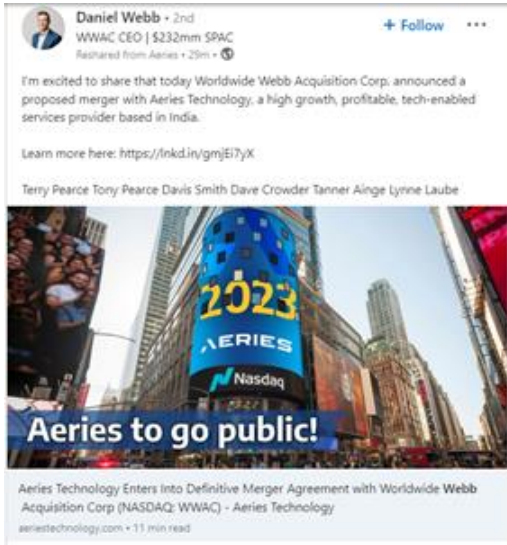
Daniel Webb • 2nd
WWAC CEO | $232mm SPAC
Reshared from Aeries • 29m •

+ Follow ···

I'm excited to share that today Worldwide Webb Acquisition Corp. announced a proposed merger with Aeries Technology, a high growth, profitable, tech-enabled services provider based in India.

Learn more here: https://lnkd.in/gmjEi7yX

Terry Pearce Tony Pearce Davis Smith Dave Crowder Tanner Ainge Lynne Laube

2023
AERIES
Nasdaq

Aeries to go public!

Aeries Technology Enters Into Definitive Merger Agreement with Worldwide Webb Acquisition Corp (NASDAQ: WWAC) - Aeries Technology
aeriestechnology.com • 11 min read